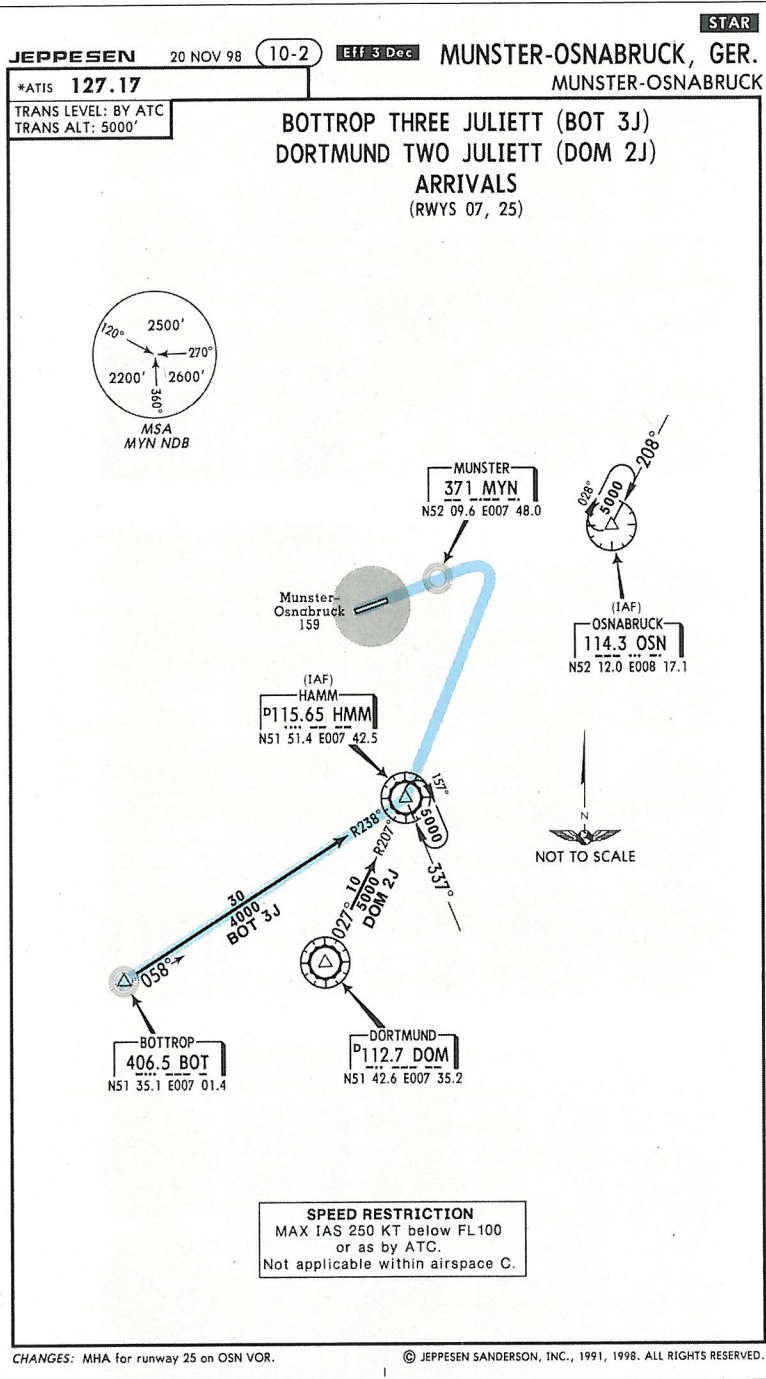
STAR

JEPPESEN 20 NOV 98 (10-2) Eff 3 Dec MUNSTER-OSNABRUCK, GER.

MUNSTER-OSNABRUCK

*ATIS 127.17

TRANS LEVEL: BY ATC
TRANS ALT: 5000'

BOTTROP THREE JULIETT (BOT 3J)
DORTMUND TWO JULIETT (DOM 2J)
ARRIVALS
(RWYS 07, 25)

120° 2500' 270° 2200' 2600' 360°

MSA
MYN NDB

MUNSTER
371 MYN
N52 09.6 E007 48.0

028° 5000 208°

(IAF)
OSNABRUCK
114.3 OSN
N52 12.0 E008 17.1

Munster-Osnabruck
159

(IAF)
HAMM
D115.65 HMM
N51 51.4 E007 42.5

157° 5000 337°

R238° R207°

30
4000
BOT 3J

027° 10
5000
DOM 2J

058°

N

NOT TO SCALE

BOTTROP
406.5 BOT
N51 35.1 E007 01.4

DORTMUND
D112.7 DOM
N51 42.6 E007 35.2

SPEED RESTRICTION
MAX IAS 250 KT below FL100
or as by ATC.
Not applicable within airspace C.

CHANGES: MHA for runway 25 on OSN VOR.

© JEPPESEN SANDERSON, INC., 1991, 1998. ALL RIGHTS RESERVED.